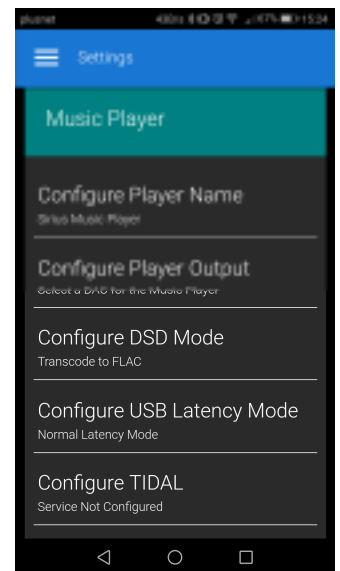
plusnet 430 15:24

Settings

Music Player

Configure Player Name
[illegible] Music Player

Configure Player Output
Select a DAC for the Music Player

Configure DSD Mode
Transcode to FLAC

Configure USB Latency Mode
Normal Latency Mode

Configure TIDAL
Service Not Configured